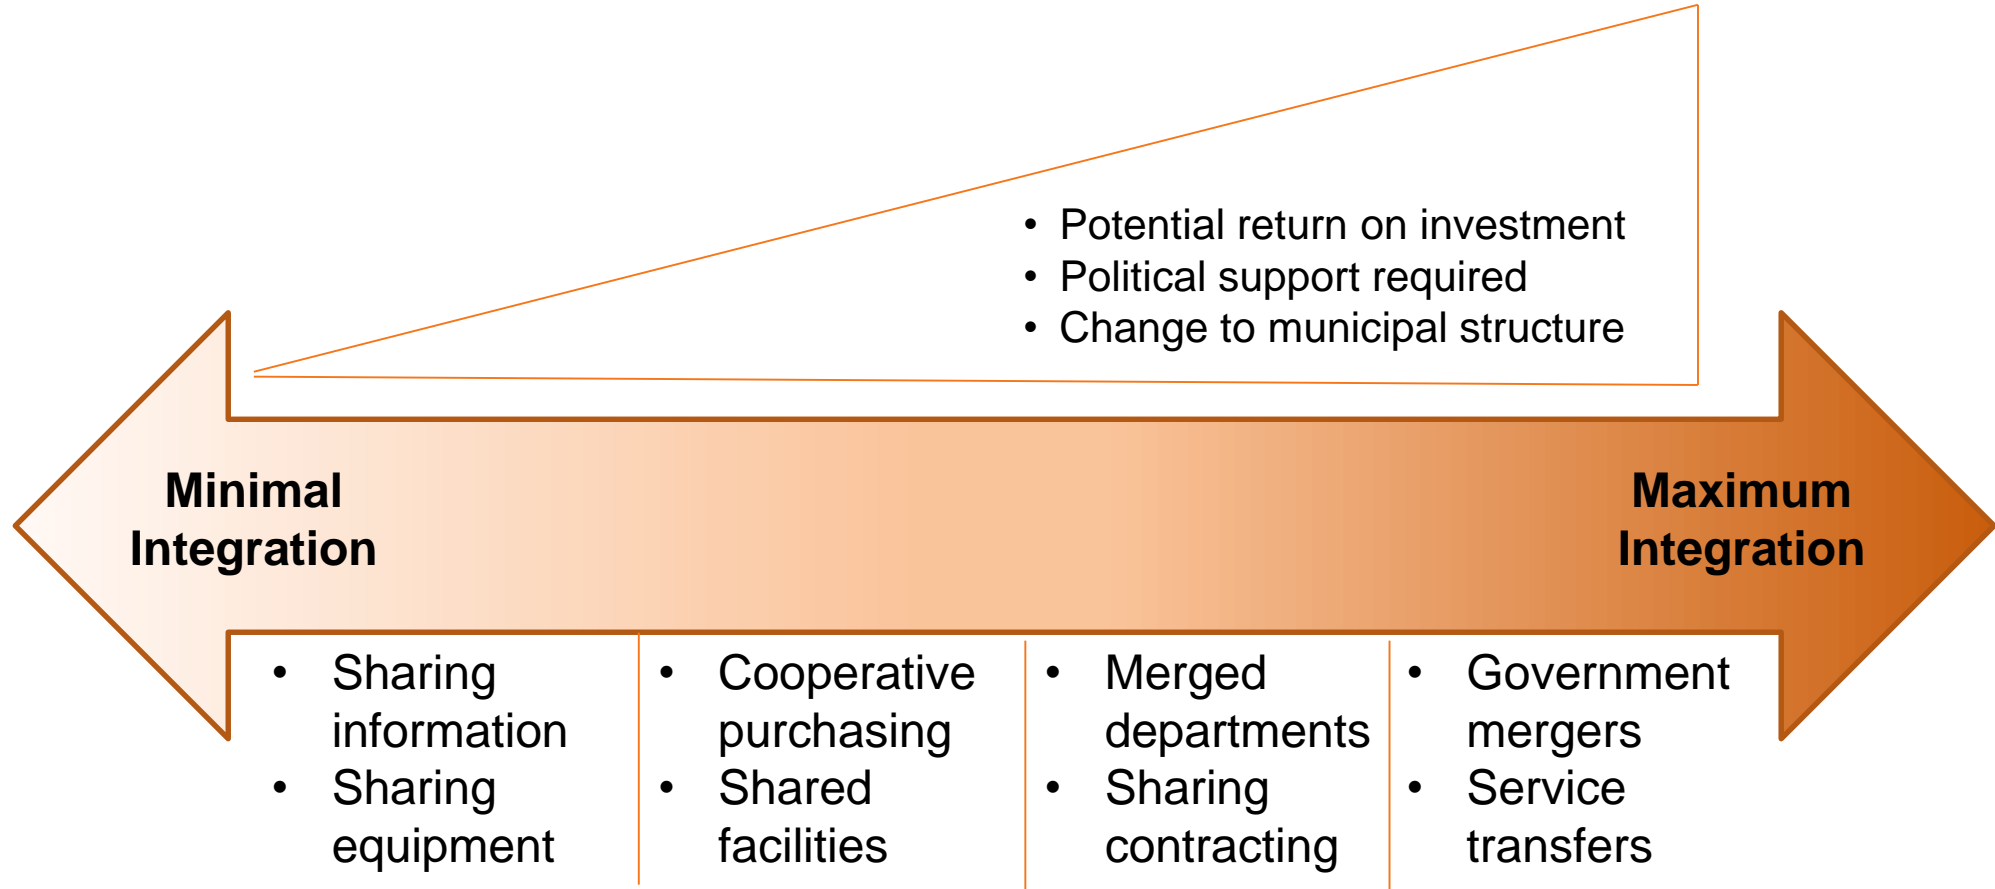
• Potential return on investment
• Political support required
• Change to municipal structure

Minimal Integration

Maximum Integration

• Sharing information
• Sharing equipment

• Cooperative purchasing
• Shared facilities

• Merged departments
• Sharing contracting

• Government mergers
• Service transfers